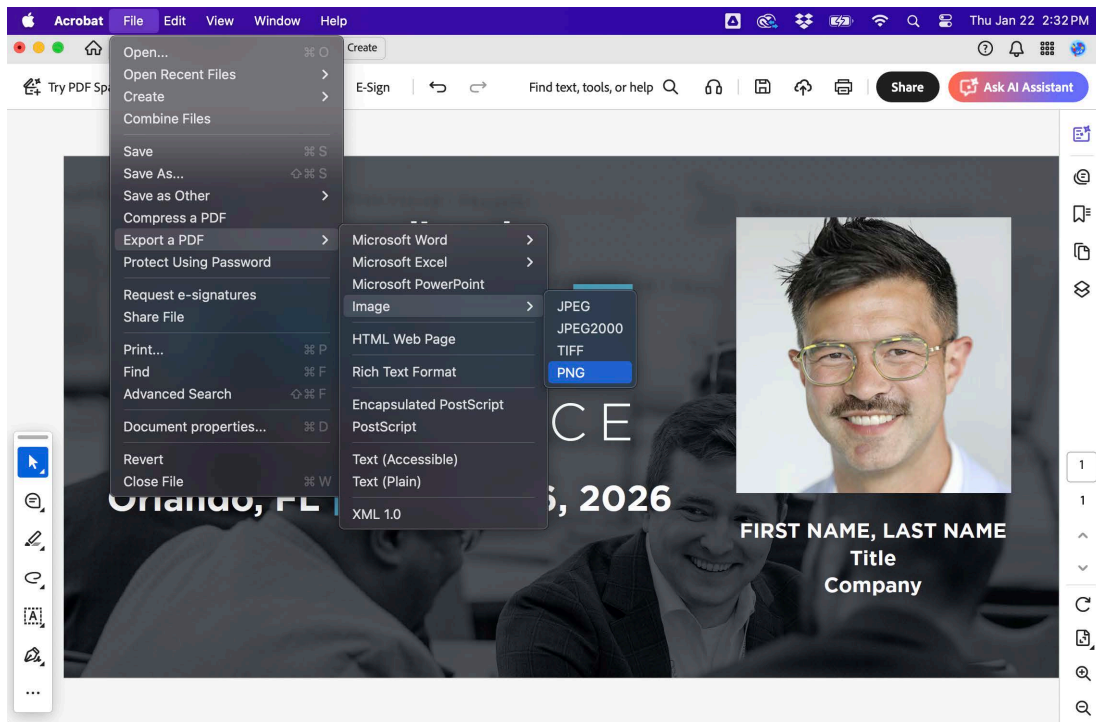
Acrobat File Edit View Window Help

Thu Jan 22 2:32PM

Create

Try PDF Sp

E-Sign

Find text, tools, or help

Share

Ask AI Assistant

Open... ⌘O
Open Recent Files
Create
Combine Files

Save ⌘S
Save As... ⇧⌘S
Save as Other
Compress a PDF
Export a PDF
Protect Using Password

Request e-signatures
Share File

Print... ⌘P
Find ⌘F
Advanced Search ⇧⌘F

Document properties... ⌘D

Revert
Close File ⌘W

Microsoft Word
Microsoft Excel
Microsoft PowerPoint
Image
HTML Web Page
Rich Text Format
Encapsulated PostScript
PostScript
Text (Accessible)
Text (Plain)
XML 1.0

JPEG
JPEG2000
TIFF
PNG

CE

Orlando, FL

, 2026

FIRST NAME, LAST NAME
Title
Company

1

1

...